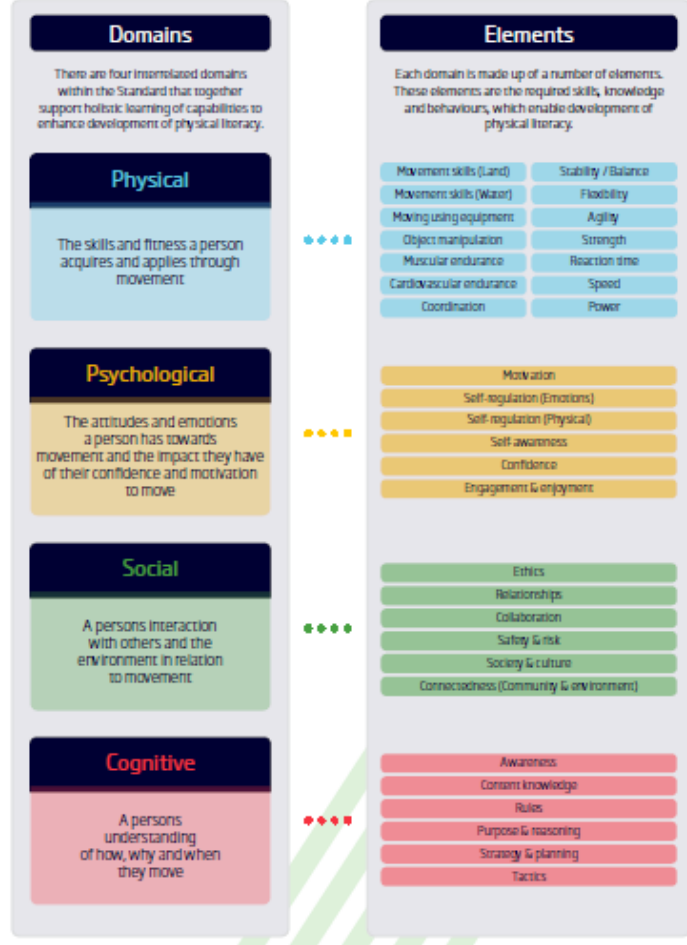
Domains

There are four interrelated domains within the Standard that together support holistic learning of capabilities to enhance development of physical literacy.

Physical

The skills and fitness a person acquires and applies through movement

Psychological

The attitudes and emotions a person has towards movement and the impact they have of their confidence and motivation to move

Social

A persons interaction with others and the environment in relation to movement

Cognitive

A persons understanding of how, why and when they move

Elements

Each domain is made up of a number of elements. These elements are the required skills, knowledge and behaviours, which enable development of physical literacy.

| | |
|---|---|
| Movement skills (Land) | Stability / Balance |
| Movement skills (Water) | Flexibility |
| Moving using equipment | Agility |
| Object manipulation | Strength |
| Muscular endurance | Reaction time |
| Cardiovascular endurance | Speed |
| Coordination | Power |

Motivation
Self-regulation (Emotions)
Self-regulation (Physical)
Self-awareness
Confidence
Engagement & enjoyment

Ethics
Relationships
Collaboration
Safety & risk
Society & culture
Connectedness (Community & environment)

Awareness
Content knowledge
Rules
Purpose & reasoning
Strategy & planning
Tactics